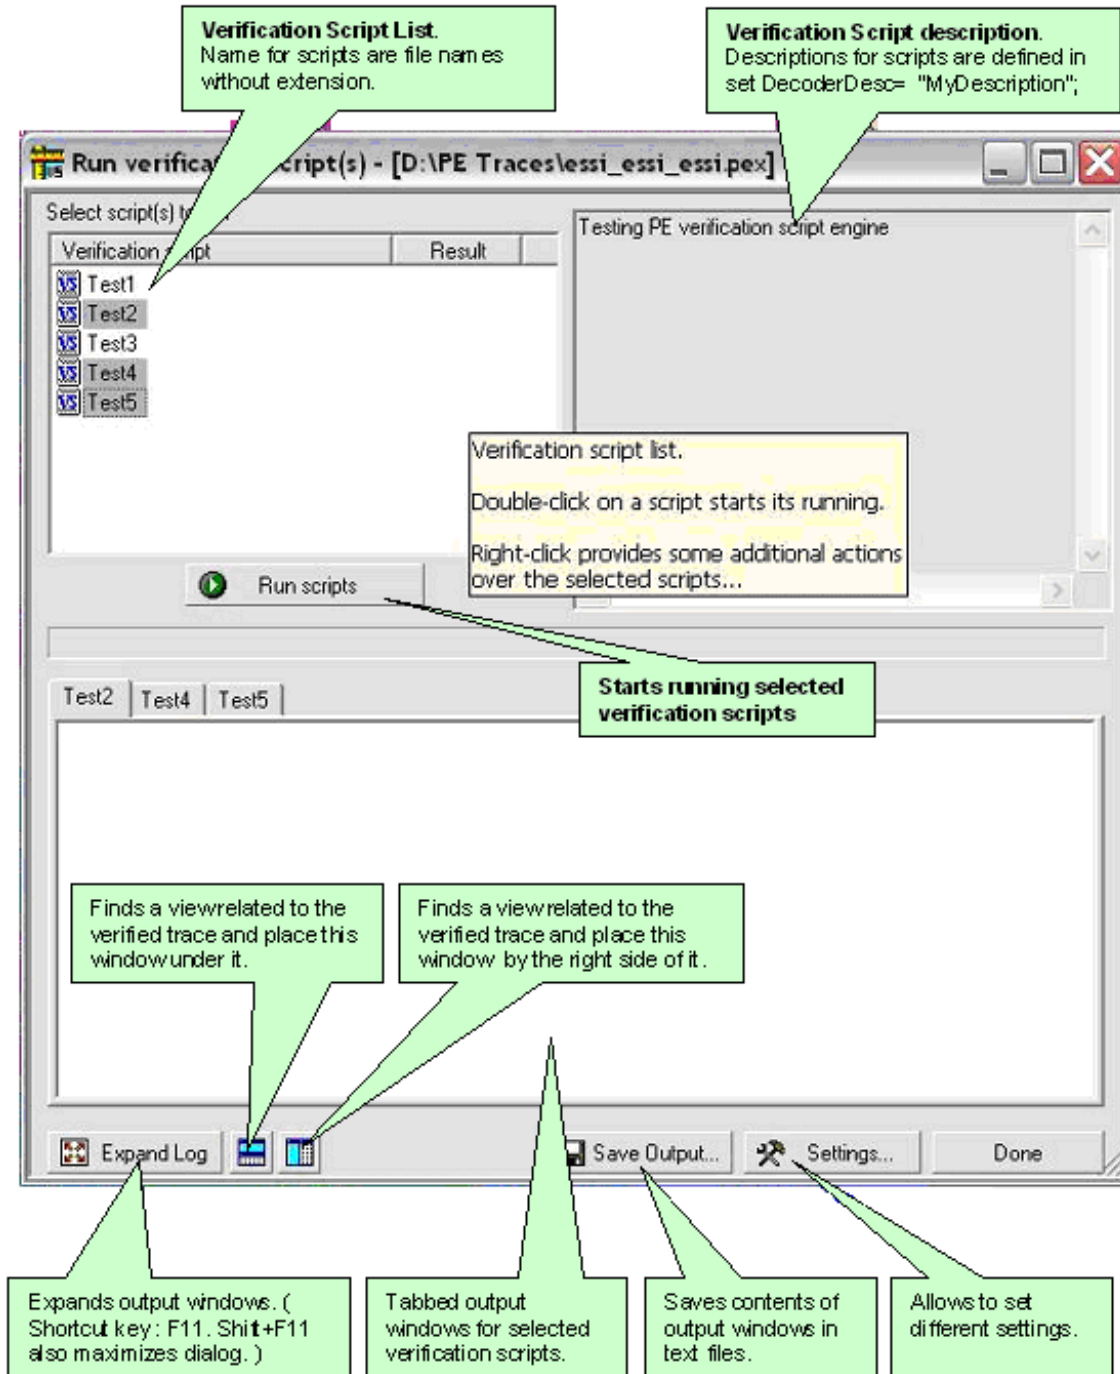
**Verification Script List.**
Name for scripts are file names without extension.

**Verification Script description.**
Descriptions for scripts are defined in set DecoderDesc= "MyDescription";

Run verifica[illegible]cript(s) - [D:\PE Traces\essi_essi_essi.pex]

Select script(s) t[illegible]

| Verification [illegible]ipt | Result |
|---|---|
| Test1 | |
| Test2 | |
| Test3 | |
| Test4 | |
| Test5 | |

Testing PE verification script engine

Verification script list.

Double-click on a script starts its running.

Right-click provides some additional actions over the selected scripts...

Run scripts

**Starts running selected verification scripts**

Test2 Test4 Test5

Finds a viewrelated to the verified trace and place this window under it.

Finds a viewrelated to the verified trace and place this window by the right side of it.

Expand Log

Save Output...

Settings...

Done

Expands output windows. ( Shortcut key: F11. Shit+F11 also maximizes dialog. )

Tabbed output windows for selected verification scripts.

Saves contents of output windows in text files.

Allows to set different settings.